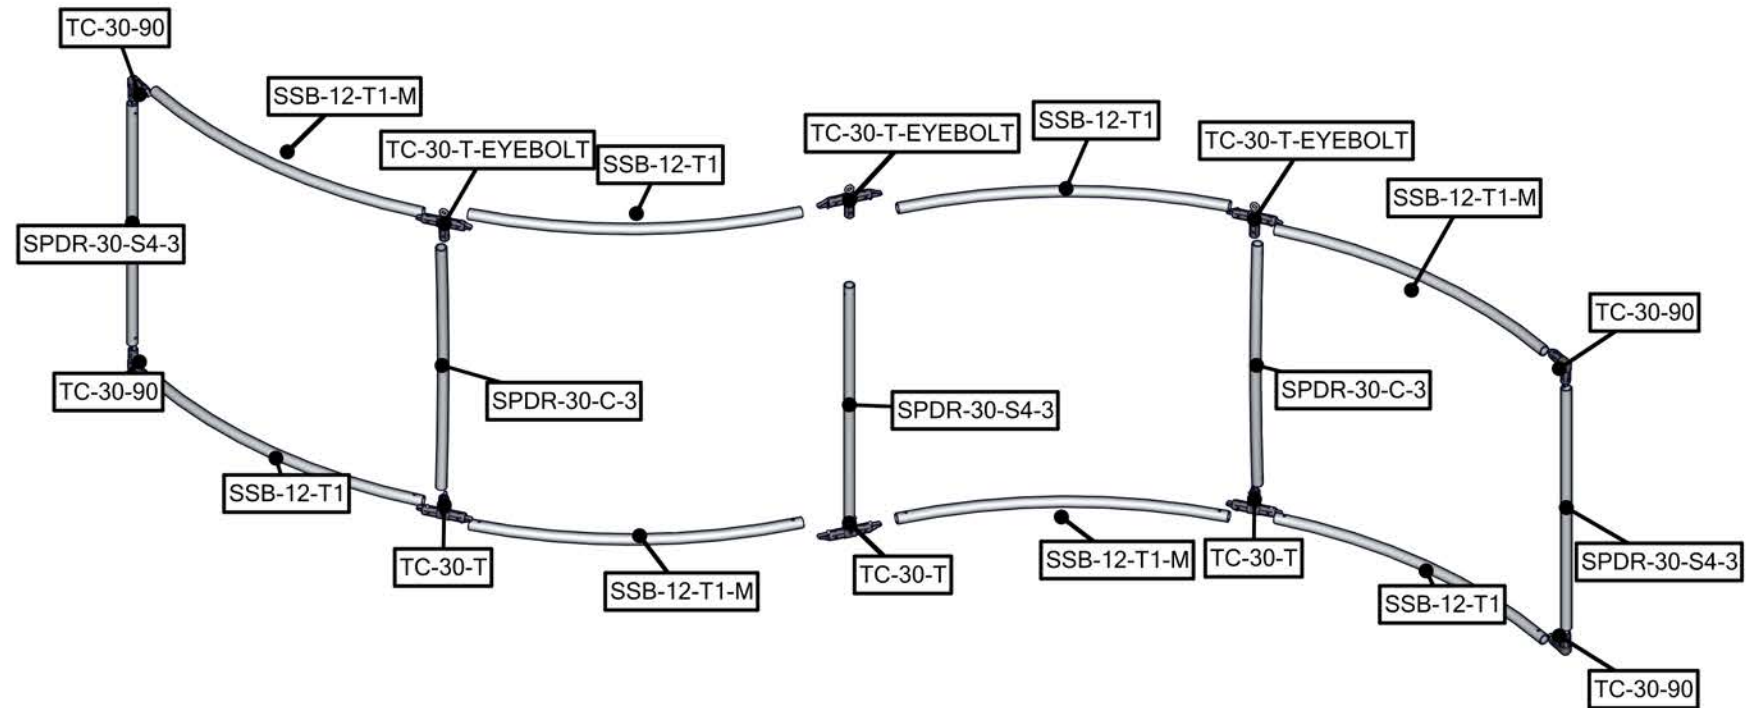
TC-30-90

SSB-12-T1-M

TC-30-T-EYEBOLT

SSB-12-T1

TC-30-T-EYEBOLT

SSB-12-T1

TC-30-T-EYEBOLT

SSB-12-T1-M

SPDR-30-S4-3

TC-30-90

TC-30-90

SPDR-30-C-3

SPDR-30-S4-3

SPDR-30-C-3

SSB-12-T1

SPDR-30-S4-3

TC-30-T

SSB-12-T1-M

TC-30-T

SSB-12-T1-M

TC-30-T

SSB-12-T1

TC-30-90